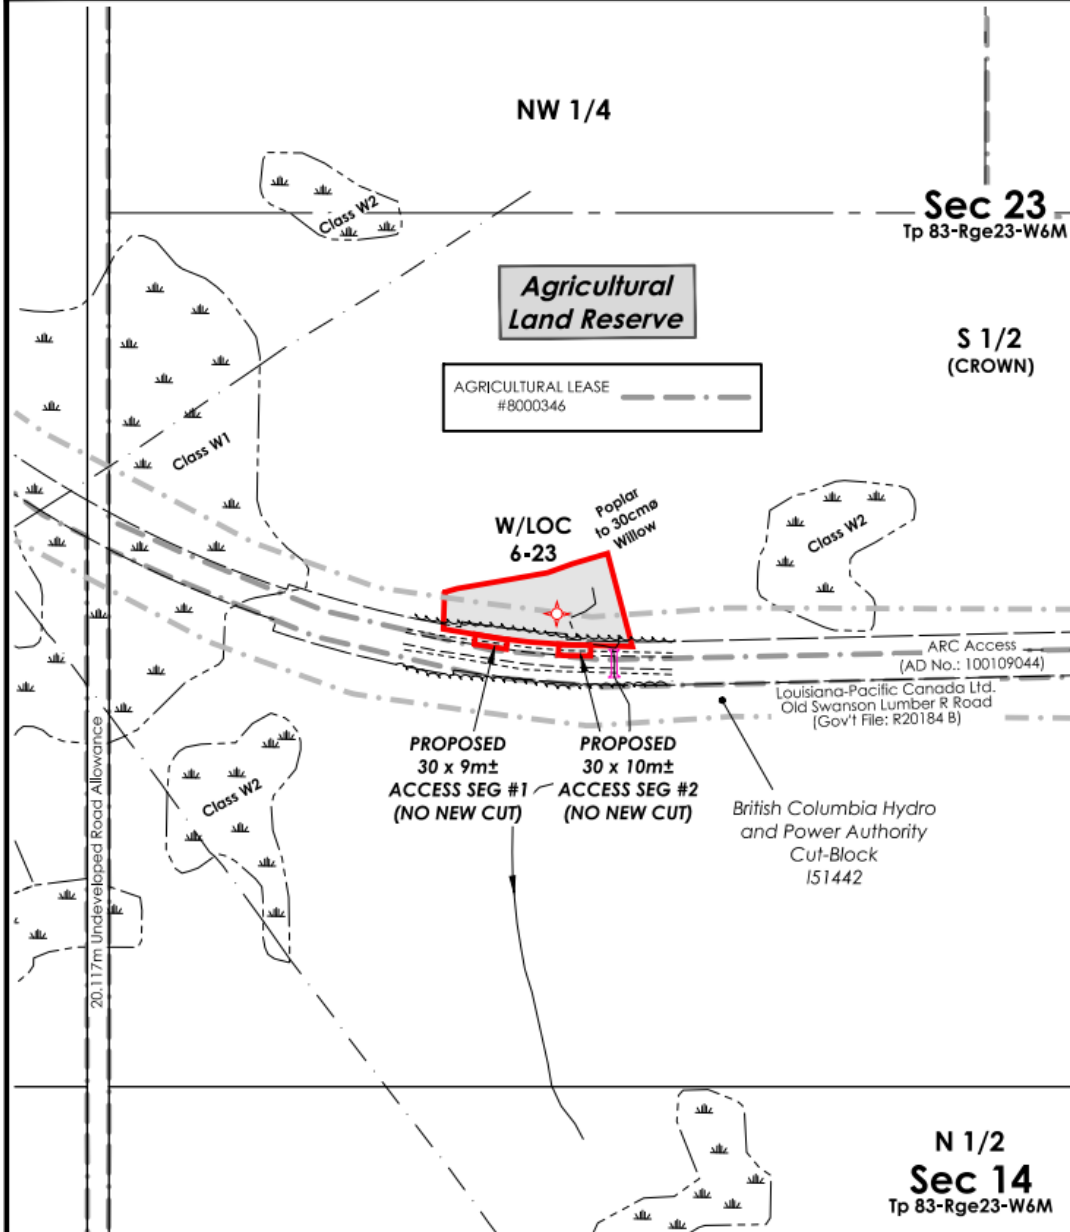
NW 1/4

Class W2

Sec 23
Tp 83-Rge23-W6M

Agricultural Land Reserve

S 1/2
(CROWN)

AGRICULTURAL LEASE
#8000346

Class W1

W/LOC
6-23

Poplar to 30cmø Willow

Class W2

ARC Access
(AD No.: 100109044)

Louisiana-Pacific Canada Ltd.
Old Swanson Lumber R Road
(Gov't File: R20184 B)

PROPOSED
30 x 9m±
ACCESS SEG #1
(NO NEW CUT)

PROPOSED
30 x 10m±
ACCESS SEG #2
(NO NEW CUT)

British Columbia Hydro and Power Authority Cut-Block I51442

Class W2

20.117m Undeveloped Road Allowance

N 1/2
Sec 14
Tp 83-Rge23-W6M